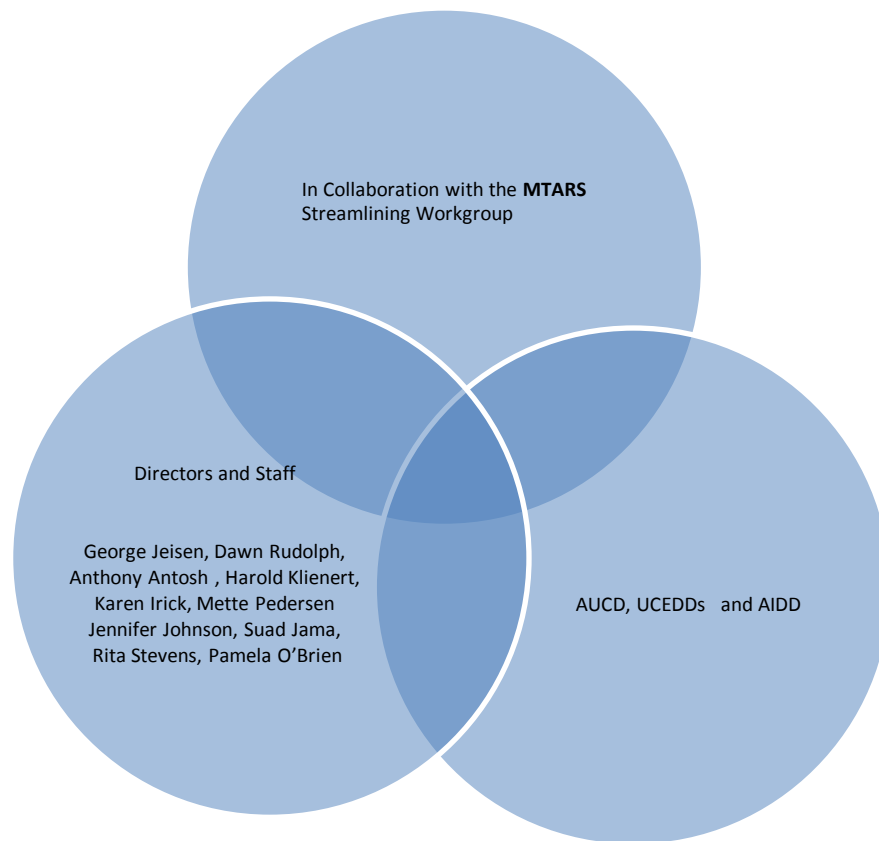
In Collaboration with the **MTARS** Streamlining Workgroup

Directors and Staff

George Jeisen, Dawn Rudolph, Anthony Antosh , Harold Klienert, Karen Irick, Mette Pedersen Jennifer Johnson, Suad Jama, Rita Stevens, Pamela O'Brien

AUCD, UCEDDs and AIDD